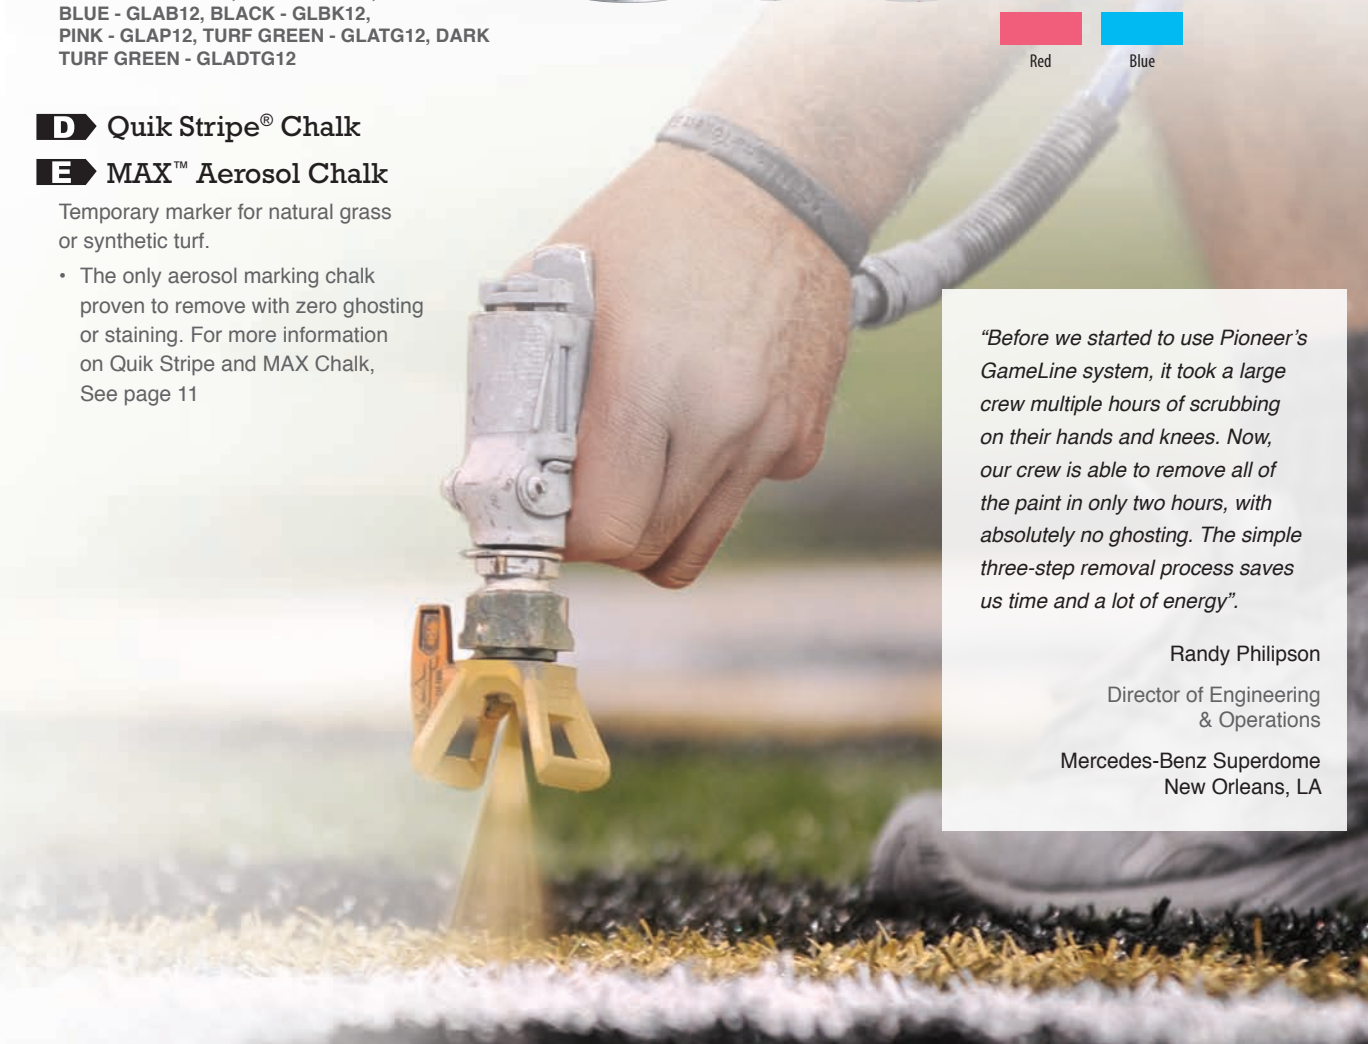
BLUE - GLAB12, BLACK - GLBK12, PINK - GLAP12, TURF GREEN - GLATG12, DARK TURF GREEN - GLADTG12

Red

Blue

D Quik Stripe® Chalk

E MAX™ Aerosol Chalk

Temporary marker for natural grass or synthetic turf.

• The only aerosol marking chalk proven to remove with zero ghosting or staining. For more information on Quik Stripe and MAX Chalk, See page 11

"Before we started to use Pioneer's GameLine system, it took a large crew multiple hours of scrubbing on their hands and knees. Now, our crew is able to remove all of the paint in only two hours, with absolutely no ghosting. The simple three-step removal process saves us time and a lot of energy".

Randy Philipson

Director of Engineering & Operations

Mercedes-Benz Superdome
New Orleans, LA